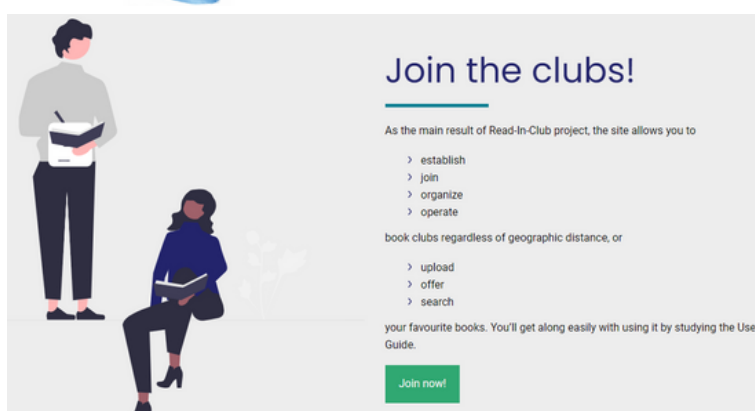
Join the clubs!

As the main result of Read-In-Club project, the site allows you to

› establish
› join
› organize
› operate

book clubs regardless of geographic distance, or

› upload
› offer
› search

your favourite books. You'll get along easily with using it by studying the Use Guide.

Join now!